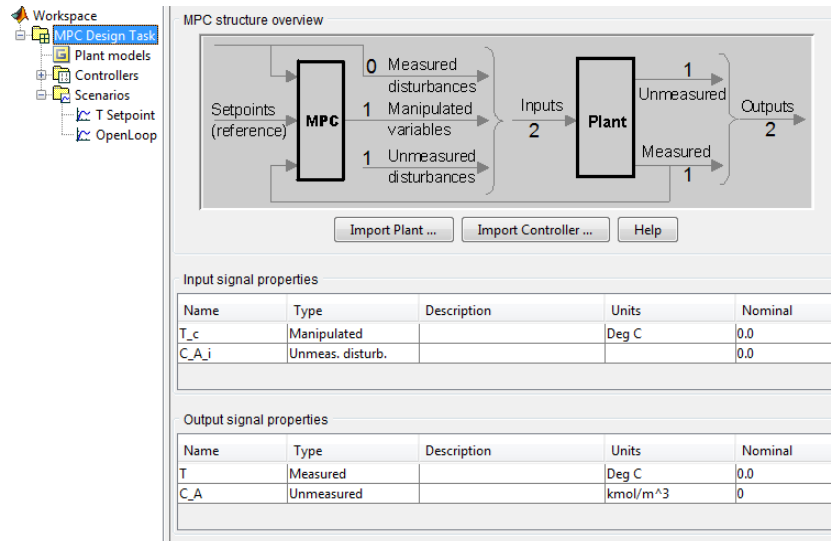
Workspace
MPC Design Task
Plant models
Controllers
Scenarios
T Setpoint
OpenLoop

MPC structure overview

Setpoints (reference)
MPC
0 Measured disturbances
1 Manipulated variables
1 Unmeasured disturbances
Inputs 2
Plant
1 Unmeasured
Measured 1
Outputs 2

Import Plant ...
Import Controller ...
Help

Input signal properties

| Name | Type | Description | Units | Nominal |
|---|---|---|---|---|
| T_c | Manipulated | | Deg C | 0.0 |
| C_A_i | Unmeas. disturb. | | | 0.0 |

Output signal properties

| Name | Type | Description | Units | Nominal |
|---|---|---|---|---|
| T | Measured | | Deg C | 0.0 |
| C_A | Unmeasured | | kmol/m^3 | 0 |